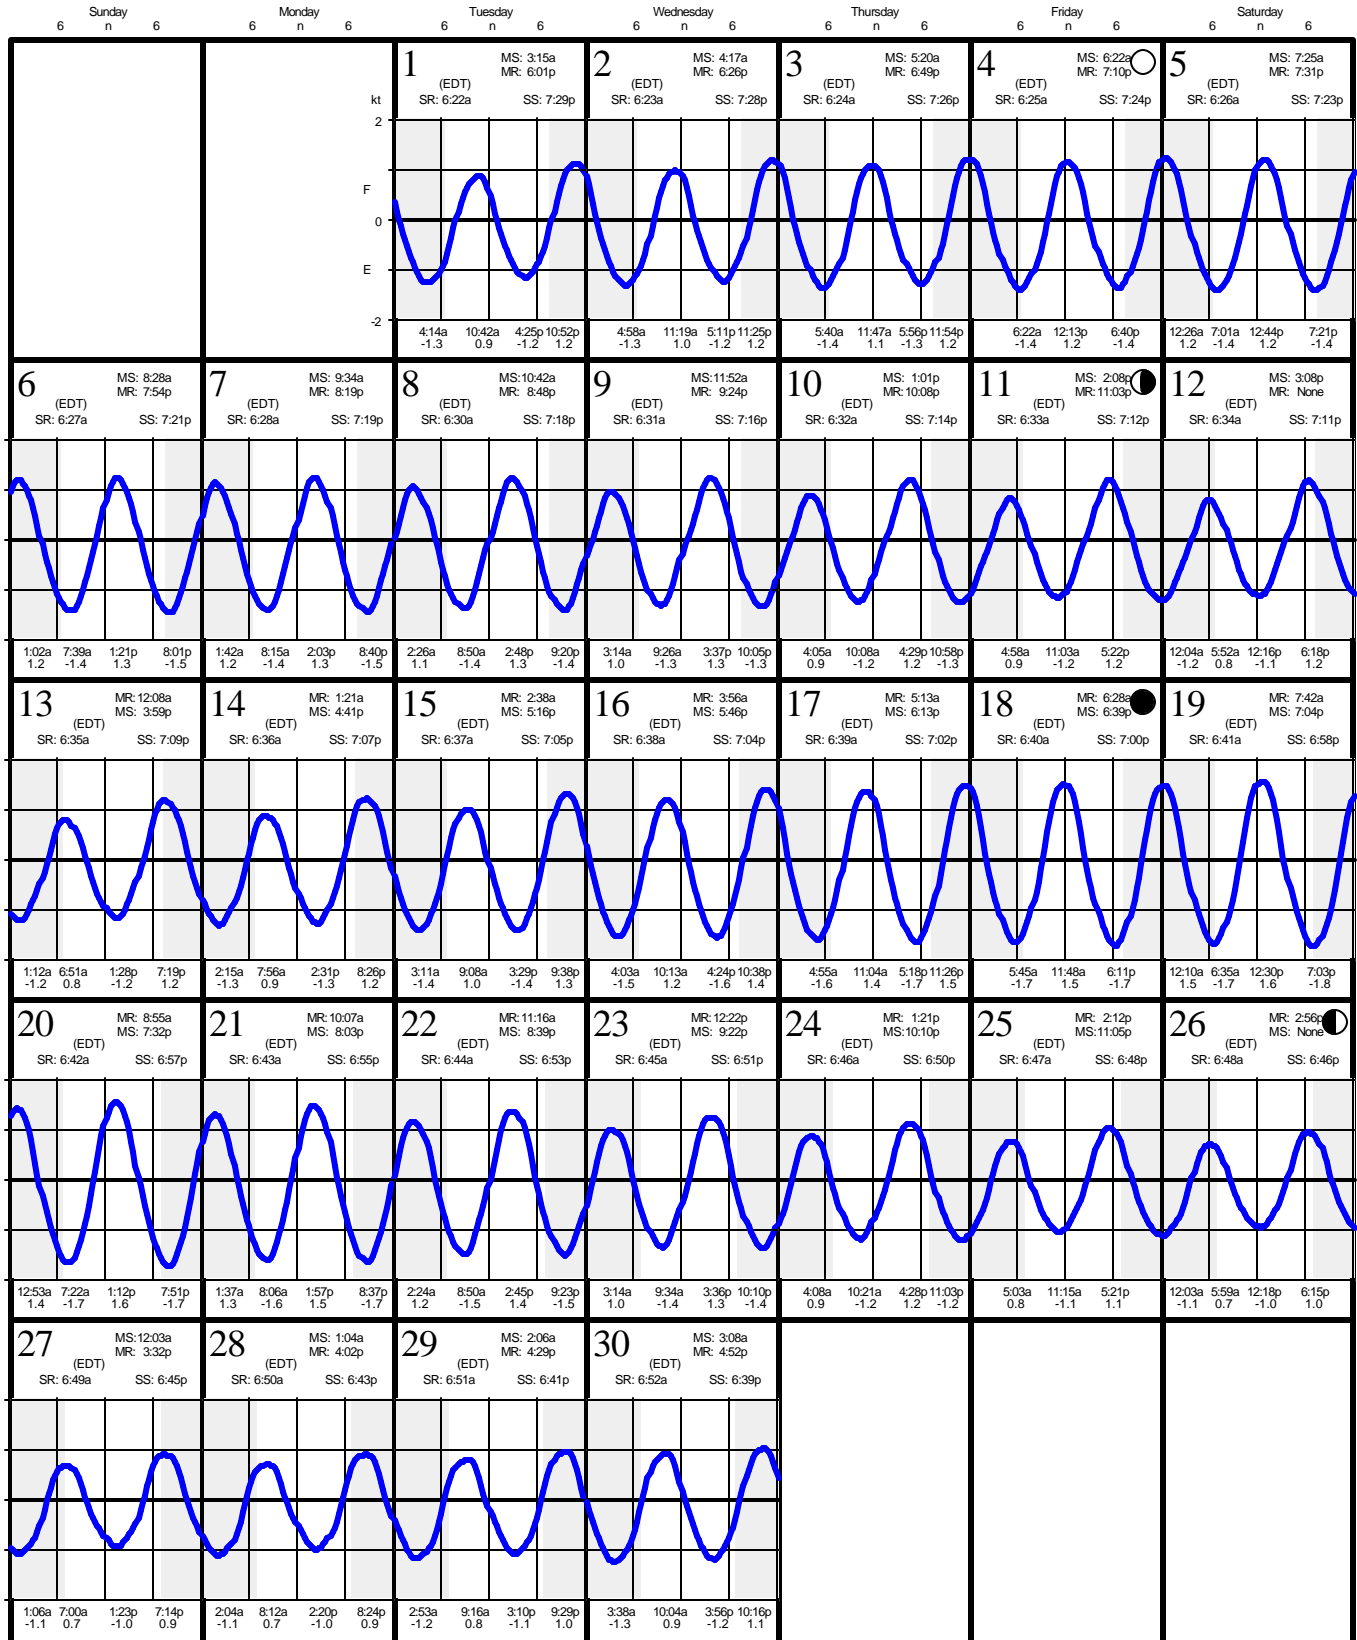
| Sunday<br>6 n 6 | Monday<br>6 n 6 | Tuesday<br>6 n 6 | Wednesday<br>6 n 6 | Thursday<br>6 n 6 | Friday<br>6 n 6 | Saturday<br>6 n 6 |
|---|---|---|---|---|---|---|
| | | 1 MS: 3:15a MR: 6:01p (EDT) SR: 6:22a SS: 7:29p | 2 MS: 4:17a MR: 6:26p (EDT) SR: 6:23a SS: 7:28p | 3 MS: 5:20a MR: 6:49p (EDT) SR: 6:24a SS: 7:26p | 4 MS: 6:22a MR: 7:10p (EDT) SR: 6:25a SS: 7:24p | 5 MS: 7:25a MR: 7:31p (EDT) SR: 6:26a SS: 7:23p |
| | | 4:14a -1.3 10:42a 0.9 4:25p -1.2 10:52p 1.2 | 4:58a -1.3 11:19a 1.0 5:11p -1.2 11:25p 1.2 | 5:40a -1.4 11:47a 1.1 5:56p -1.3 11:54p 1.2 | 6:22a -1.4 12:13p 1.2 6:40p -1.4 | 12:26a 1.2 7:01a -1.4 12:44p 1.2 7:21p -1.4 |
| 6 MS: 8:28a MR: 7:54p (EDT) SR: 6:27a SS: 7:21p | 7 MS: 9:34a MR: 8:19p (EDT) SR: 6:28a SS: 7:19p | 8 MS:10:42a MR: 8:48p (EDT) SR: 6:30a SS: 7:18p | 9 MS:11:52a MR: 9:24p (EDT) SR: 6:31a SS: 7:16p | 10 MS: 1:01p MR:10:08p (EDT) SR: 6:32a SS: 7:14p | 11 MS: 2:08p MR:11:03p (EDT) SR: 6:33a SS: 7:12p | 12 MS: 3:08p MR: None (EDT) SR: 6:34a SS: 7:11p |
| 1:02a 1.2 7:39a -1.4 1:21p 1.3 8:01p -1.5 | 1:42a 1.2 8:15a -1.4 2:03p 1.3 8:40p -1.5 | 2:26a 1.1 8:50a -1.4 2:48p 1.3 9:20p -1.4 | 3:14a 1.0 9:26a -1.3 3:37p 1.3 10:05p -1.3 | 4:05a 0.9 10:08a -1.2 4:29p 1.2 10:58p -1.3 | 4:58a 0.9 11:03a -1.2 5:22p 1.2 | 12:04a -1.2 5:52a 0.8 12:16p -1.1 6:18p 1.2 |
| 13 MR: 12:08a MS: 3:59p (EDT) SR: 6:35a SS: 7:09p | 14 MR: 1:21a MS: 4:41p (EDT) SR: 6:36a SS: 7:07p | 15 MR: 2:38a MS: 5:16p (EDT) SR: 6:37a SS: 7:05p | 16 MR: 3:56a MS: 5:46p (EDT) SR: 6:38a SS: 7:04p | 17 MR: 5:13a MS: 6:13p (EDT) SR: 6:39a SS: 7:02p | 18 MR: 6:28a MS: 6:39p (EDT) SR: 6:40a SS: 7:00p | 19 MR: 7:42a MS: 7:04p (EDT) SR: 6:41a SS: 6:58p |
| 1:12a -1.2 6:51a 0.8 1:28p -1.2 7:19p 1.2 | 2:15a -1.3 7:56a 0.9 2:31p -1.3 8:26p 1.2 | 3:11a -1.4 9:08a 1.0 3:29p -1.4 9:38p 1.3 | 4:03a -1.5 10:13a 1.2 4:24p -1.6 10:38p 1.4 | 4:55a -1.6 11:04a 1.4 5:18p -1.7 11:26p 1.5 | 5:45a -1.7 11:48a 1.5 6:11p -1.7 | 12:10a 1.5 6:35a -1.7 12:30p 1.6 7:03p -1.8 |
| 20 MR: 8:55a MS: 7:32p (EDT) SR: 6:42a SS: 6:57p | 21 MR: 10:07a MS: 8:03p (EDT) SR: 6:43a SS: 6:55p | 22 MR: 11:16a MS: 8:39p (EDT) SR: 6:44a SS: 6:53p | 23 MR: 12:22p MS: 9:22p (EDT) SR: 6:45a SS: 6:51p | 24 MR: 1:21p MS:10:10p (EDT) SR: 6:46a SS: 6:50p | 25 MR: 2:12p MS:11:05p (EDT) SR: 6:47a SS: 6:48p | 26 MR: 2:56p MS: None (EDT) SR: 6:48a SS: 6:46p |
| 12:53a 1.4 7:22a -1.7 1:12p 1.6 7:51p -1.7 | 1:37a 1.3 8:06a -1.6 1:57p 1.5 8:37p -1.7 | 2:24a 1.2 8:50a -1.5 2:45p 1.4 9:23p -1.5 | 3:14a 1.0 9:34a -1.4 3:36p 1.3 10:10p -1.4 | 4:08a 0.9 10:21a -1.2 4:28p 1.2 11:03p -1.2 | 5:03a 0.8 11:15a -1.1 5:21p 1.1 | 12:03a -1.1 5:59a 0.7 12:18p -1.0 6:15p 1.0 |
| 27 MS:12:03a MR: 3:32p (EDT) SR: 6:49a SS: 6:45p | 28 MS: 1:04a MR: 4:02p (EDT) SR: 6:50a SS: 6:43p | 29 MS: 2:06a MR: 4:29p (EDT) SR: 6:51a SS: 6:41p | 30 MS: 3:08a MR: 4:52p (EDT) SR: 6:52a SS: 6:39p | | | |
| 1:06a -1.1 7:00a 0.7 1:23p -1.0 7:14p 0.9 | 2:04a -1.1 8:12a 0.7 2:20p -1.0 8:24p 0.9 | 2:53a -1.2 9:16a 0.8 3:10p -1.1 9:29p 1.0 | 3:38a -1.3 10:04a 0.9 3:56p -1.2 10:16p 1.1 | | | |

kt 2 F 0 E -2